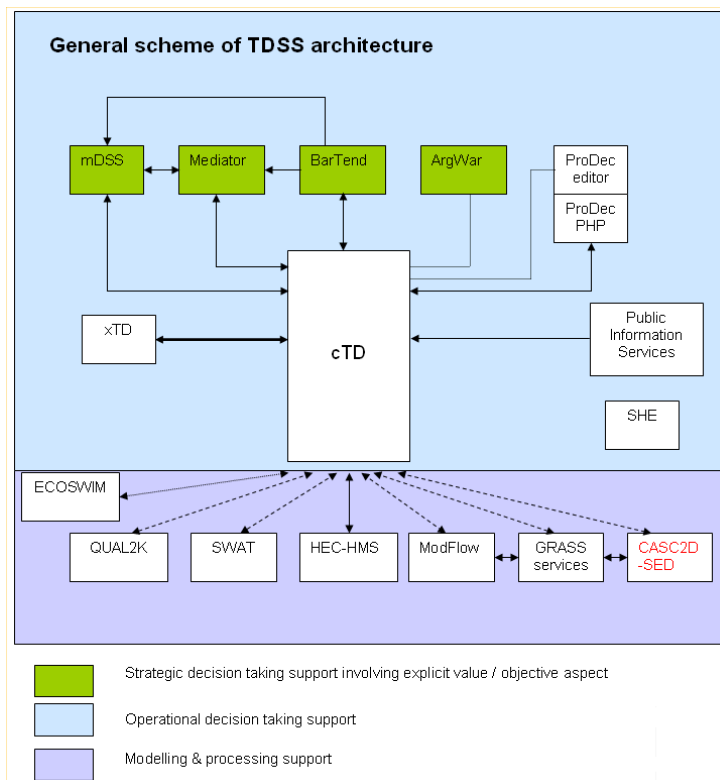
General scheme of TDSS architecture

mDSS

Mediator

BarTend

ArgWar

ProDec editor

ProDec PHP

xTD

cTD

Public Information Services

SHE

ECOSWIM

QUAL2K

SWAT

HEC-HMS

ModFlow

GRASS services

CASC2D -SED

Strategic decision taking support involving explicit value / objective aspect

Operational decision taking support

Modelling & processing support